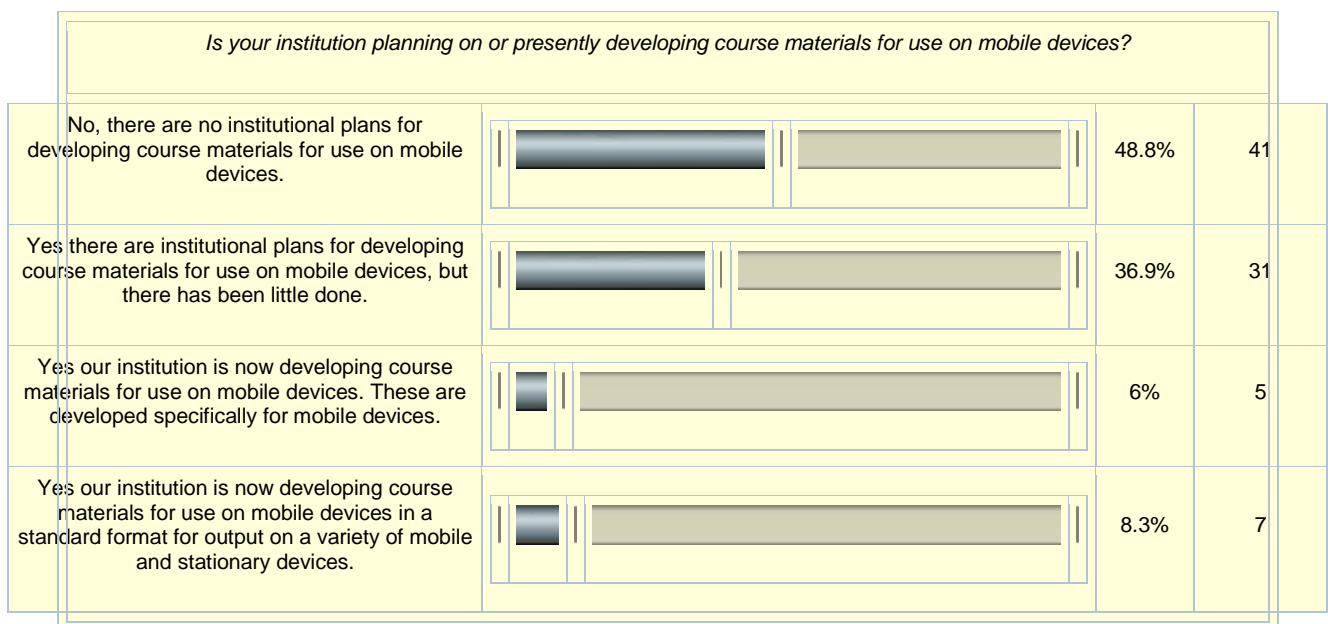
Is your institution planning on or presently developing course materials for use on mobile devices?

| | | | |
|---|---|---|---|
| No, there are no institutional plans for developing course materials for use on mobile devices. | | 48.8% | 41 |
| Yes there are institutional plans for developing course materials for use on mobile devices, but there has been little done. | | 36.9% | 31 |
| Yes our institution is now developing course materials for use on mobile devices. These are developed specifically for mobile devices. | | 6% | 5 |
| Yes our institution is now developing course materials for use on mobile devices in a standard format for output on a variety of mobile and stationary devices. | | 8.3% | 7 |